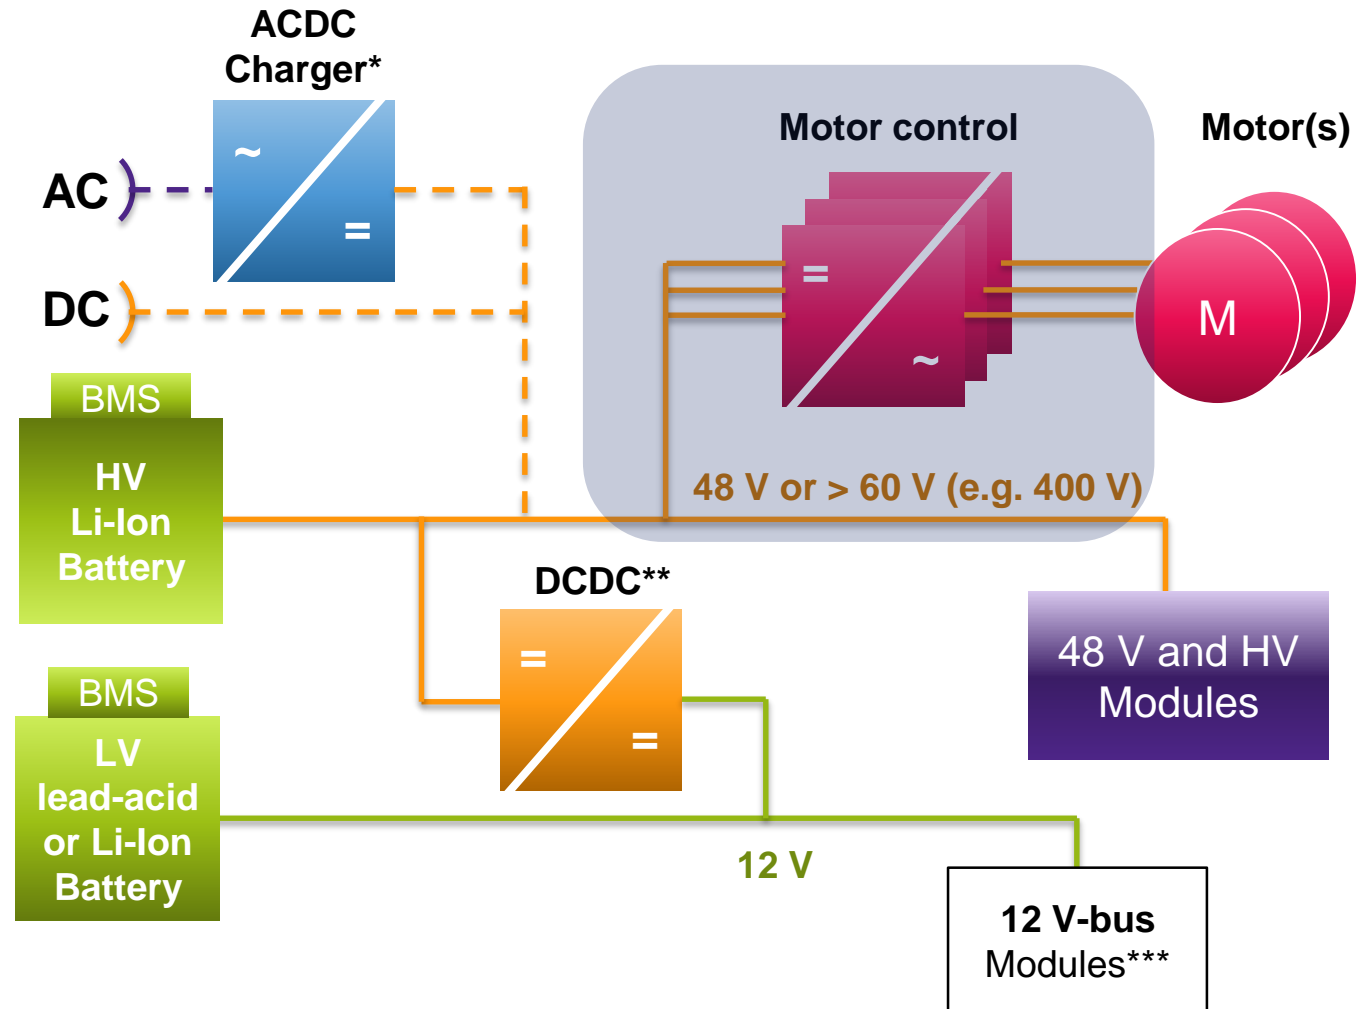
ACDC Charger*

~

=

AC

DC

Motor control

Motor(s)

=

~

M

BMS

HV Li-Ion Battery

48 V or > 60 V (e.g. 400 V)

DCDC**

=

=

48 V and HV Modules

BMS

LV lead-acid or Li-Ion Battery

12 V

12 V-bus Modules***